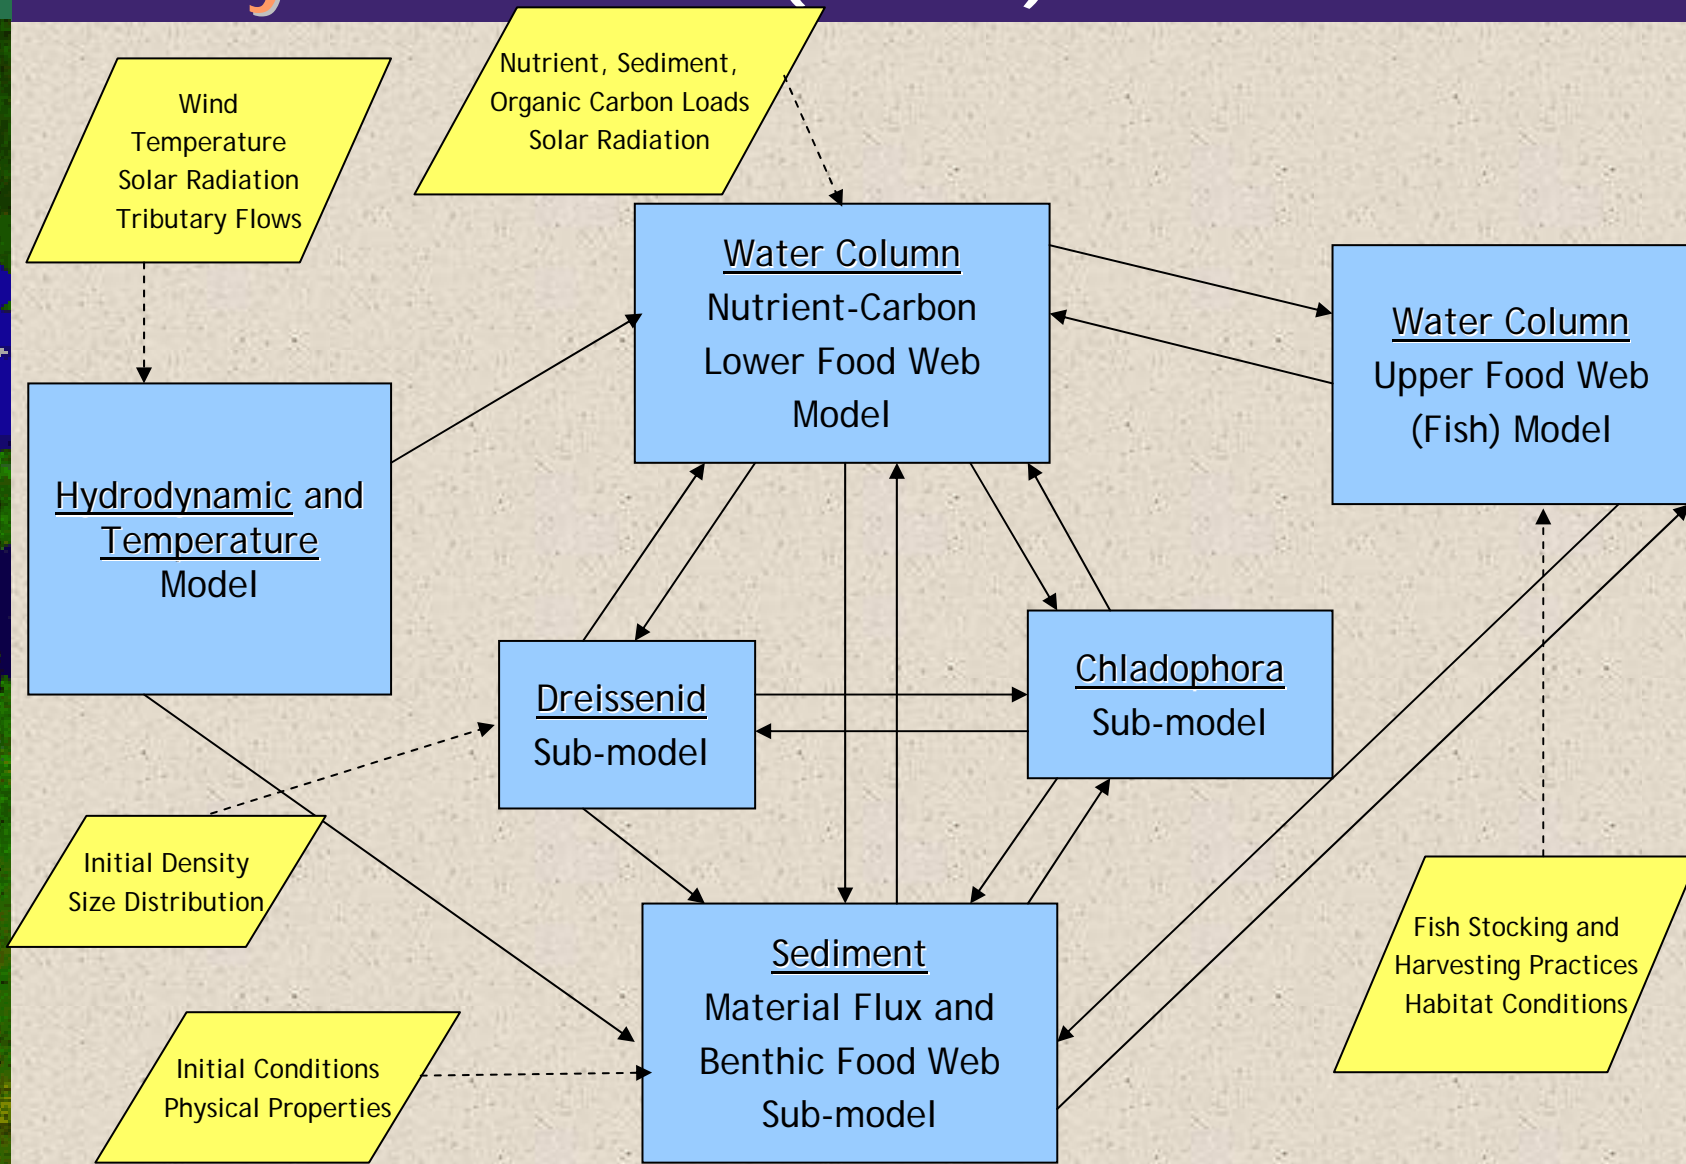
Wind
Temperature
Solar Radiation
Tributary Flows

Nutrient, Sediment,
Organic Carbon Loads
Solar Radiation

Water Column
Nutrient-Carbon
Lower Food Web
Model

Water Column
Upper Food Web
(Fish) Model

Hydrodynamic and
Temperature
Model

Dreissenid
Sub-model

Chladophora
Sub-model

Initial Density
Size Distribution

Fish Stocking and
Harvesting Practices
Habitat Conditions

Sediment
Material Flux and
Benthic Food Web
Sub-model

Initial Conditions
Physical Properties